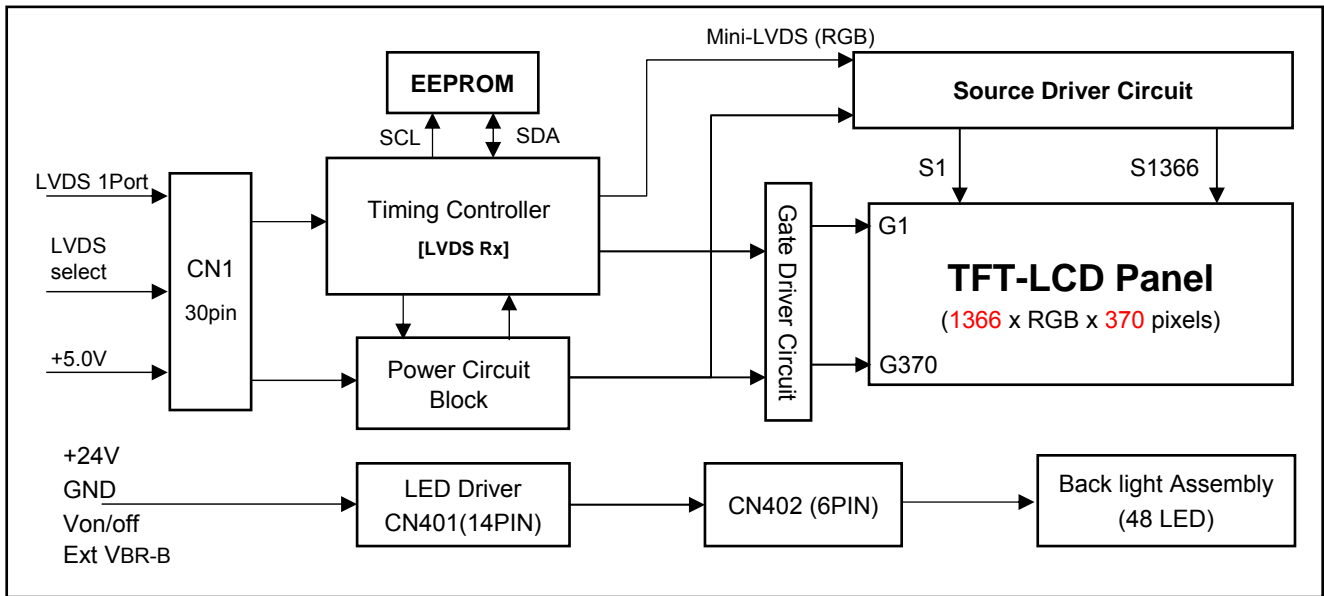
Mini-LVDS (RGB)

EEPROM

Source Driver Circuit

SCL

SDA

S1

S1366

LVDS 1Port

LVDS select

+5.0V

CN1
30pin

Timing Controller
[LVDS Rx]

Gate Driver Circuit

G1

TFT-LCD Panel
(1366 x RGB x 370 pixels)

G370

Power Circuit Block

+24V
GND
Von/off
Ext VBR-B

LED Driver
CN401(14PIN)

CN402 (6PIN)

Back light Assembly
(48 LED)